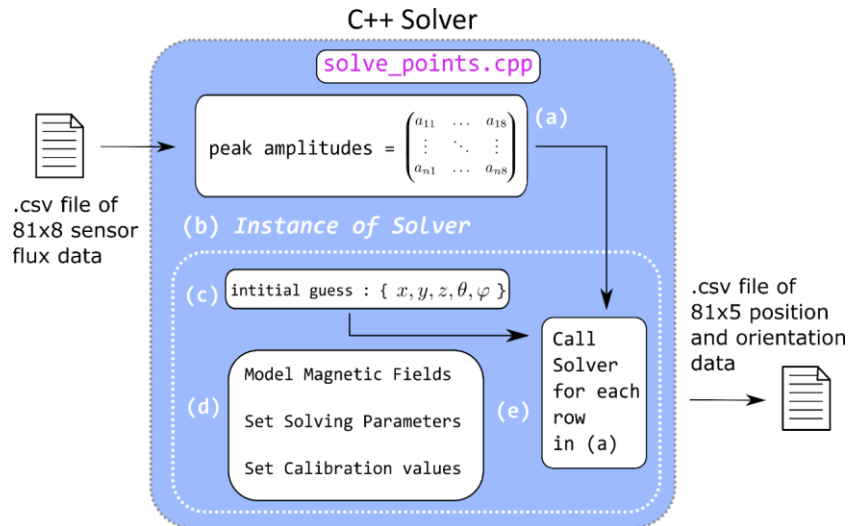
C++ Solver

solve_points.cpp

.csv file of 81x8 sensor flux data

peak amplitudes = $\begin{pmatrix} a_{11} & \dots & a_{18} \\ \vdots & \ddots & \vdots \\ a_{n1} & \dots & a_{n8} \end{pmatrix}$

(a)

(b) Instance of Solver

(c) intitial guess : { $x, y, z, \theta, \varphi$ }

(d) Model Magnetic Fields

Set Solving Parameters

Set Calibration values

(e) Call Solver for each row in (a)

.csv file of 81x5 position and orientation data